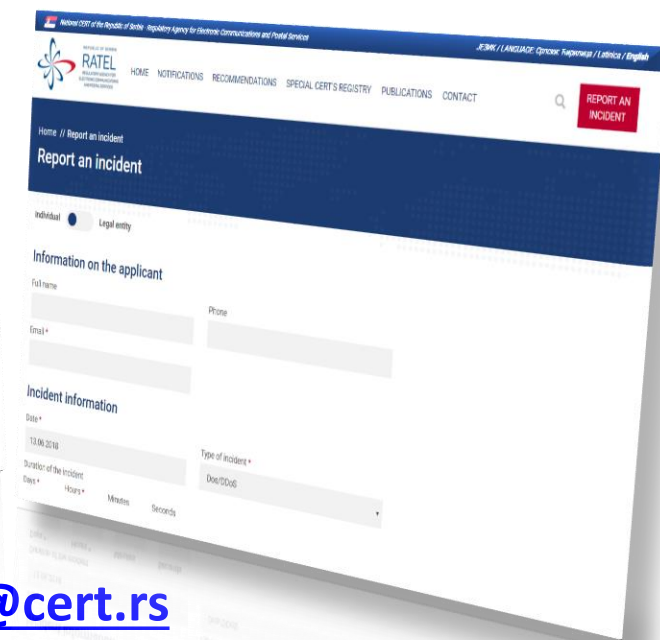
National CERT of the Republic of Serbia · Regulatory Agency for Electronic Communications and Postal Services

ЈЕЗИК / LANGUAGE: Српски: Ћирилица / Latinica / English

REPUBLIC OF SERBIA
RATEL
REGULATORY AGENCY FOR ELECTRONIC COMMUNICATIONS AND POSTAL SERVICES

HOME NOTIFICATIONS RECOMMENDATIONS SPECIAL CERT'S REGISTRY PUBLICATIONS CONTACT

REPORT AN INCIDENT

Home // Report an incident

Report an incident

Individual Legal entity

Information on the applicant

Full name

Phone

Email *

Incident information

Date *

13.06.2018

Type of incident *

DoS/DDoS

Duration of the incident

Days * Hours * Minutes Seconds

@cert.rs